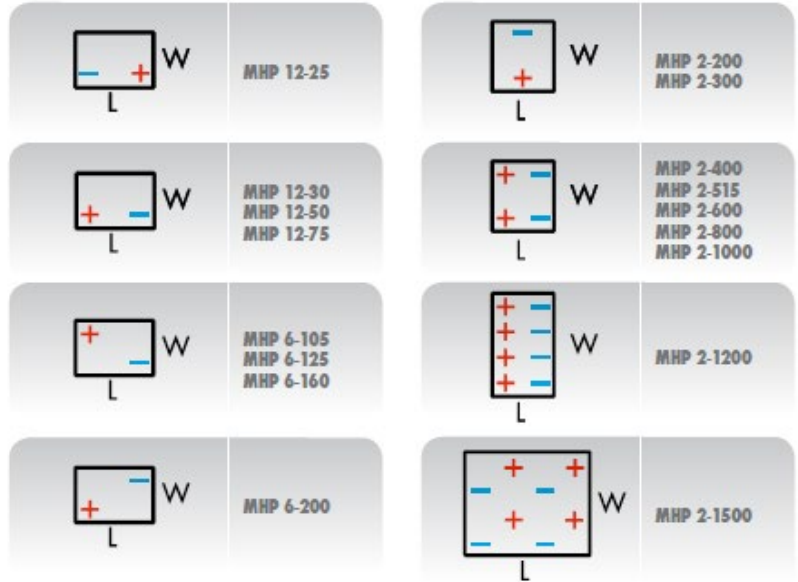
– + W
L
MHP 12-25

–
+ W
L
MHP 2-200
MHP 2-300

+ – W
L
MHP 12-30
MHP 12-50
MHP 12-75

+ –
+ – W
L
MHP 2-400
MHP 2-515
MHP 2-600
MHP 2-800
MHP 2-1000

+
– W
L
MHP 6-105
MHP 6-125
MHP 6-160

+ –
+ –
+ – W
+ –
L
MHP 2-1200

–
+ W
L
MHP 6-200

+ +
– –
+ + W
– –
L
MHP 2-1500